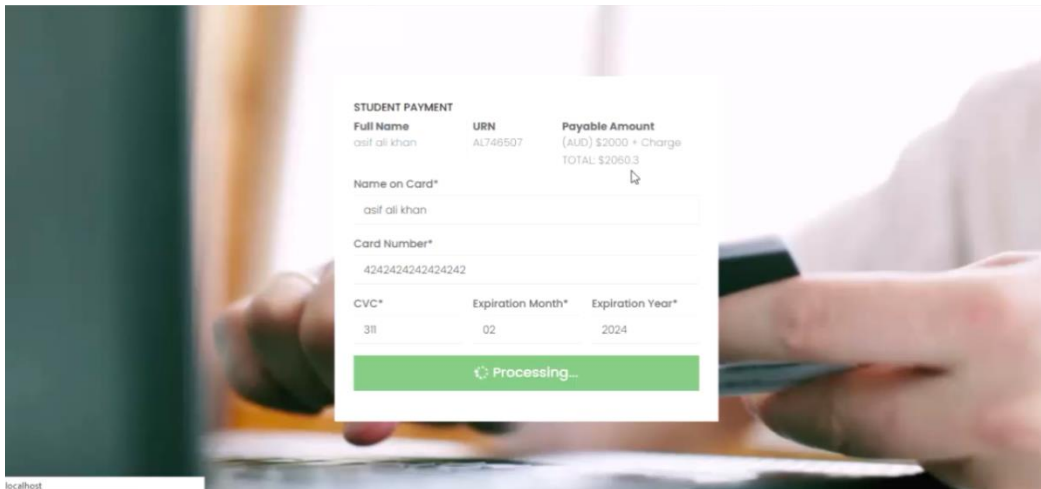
STUDENT PAYMENT

| Full Name | URN | Payable Amount |
|---|---|---|
| asif ali khan | AL746507 | (AUD) \$2000 + Charge TOTAL: \$2060.3 |

Name on Card*

asif ali khan

Card Number*

4242424242424242

| CVC* | Expiration Month* | Expiration Year* |
|---|---|---|
| 311 | 02 | 2024 |

Processing...

localhost